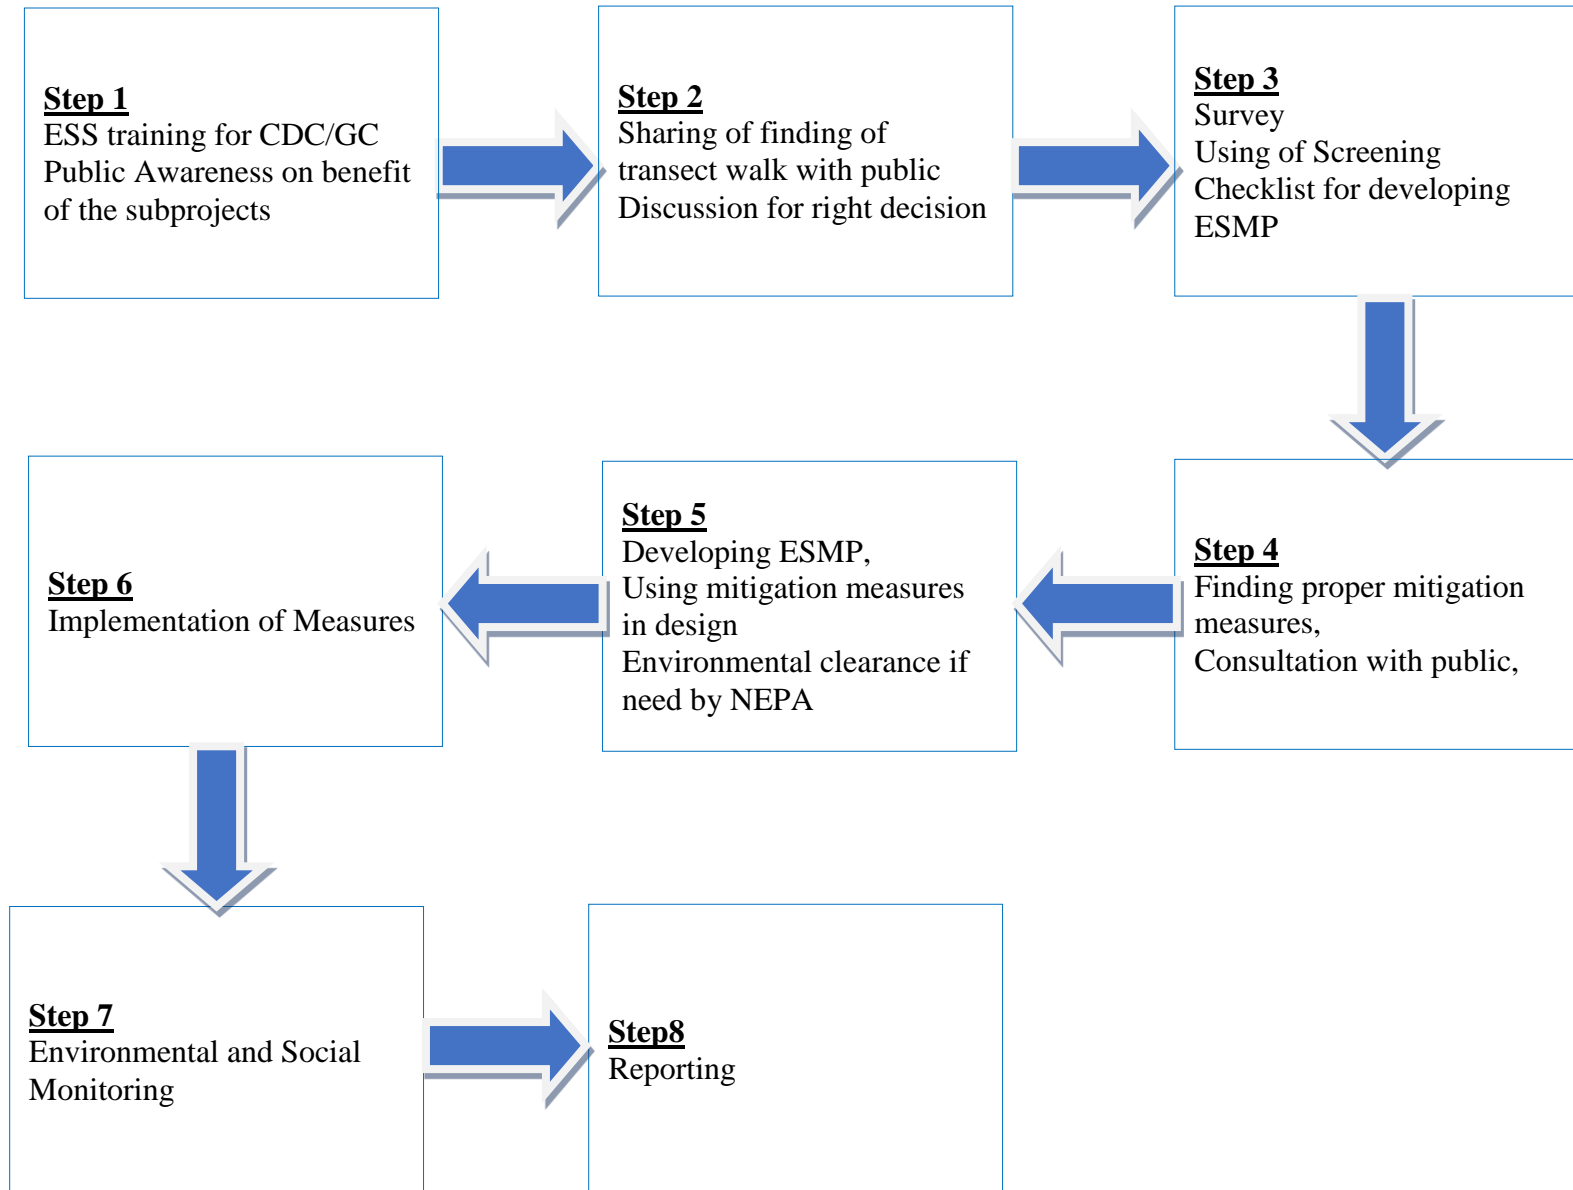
**Step 1**
ESS training for CDC/GC
Public Awareness on benefit of the subprojects

**Step 2**
Sharing of finding of transect walk with public
Discussion for right decision

**Step 3**
Survey
Using of Screening Checklist for developing ESMP

**Step 4**
Finding proper mitigation measures,
Consultation with public,

**Step 5**
Developing ESMP,
Using mitigation measures in design
Environmental clearance if need by NEPA

**Step 6**
Implementation of Measures

**Step 7**
Environmental and Social Monitoring

**Step8**
Reporting